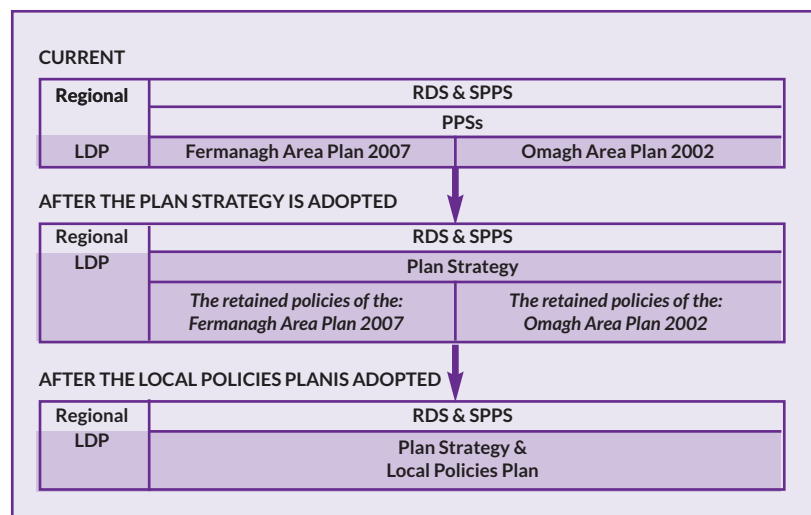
CURRENT

| Regional | RDS & SPPS | |
|---|---|---|
| | PPSs | |
| LDP | Fermanagh Area Plan 2007 | Omagh Area Plan 2002 |

AFTER THE PLAN STRATEGY IS ADOPTED

| Regional | RDS & SPPS | |
|---|---|---|
| LDP | Plan Strategy | |
| | *The retained policies of the: Fermanagh Area Plan 2007* | *The retained policies of the: Omagh Area Plan 2002* |

AFTER THE LOCAL POLICIES PLANIS ADOPTED

| Regional | RDS & SPPS |
|---|---|
| LDP | Plan Strategy & Local Policies Plan |